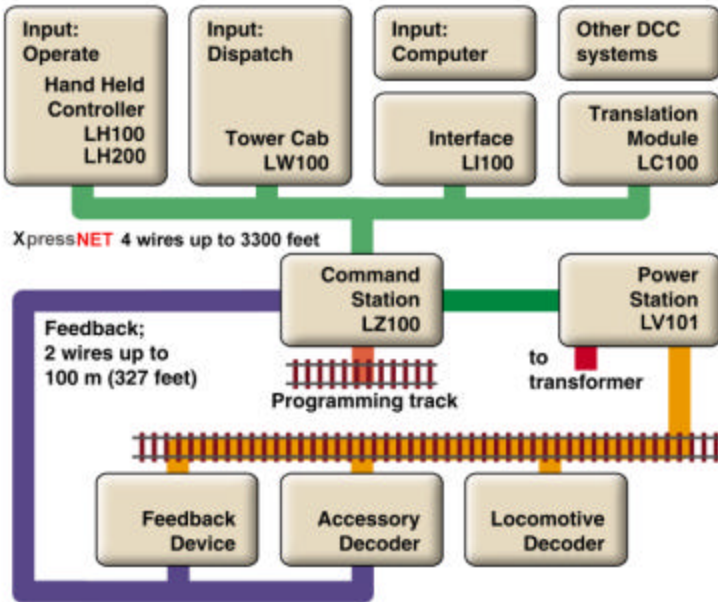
Input:
Operate
Hand Held
Controller
LH100
LH200

Input:
Dispatch
Tower Cab
LW100

Input:
Computer

Interface
LI100

Other DCC
systems

Translation
Module
LC100

XpressNET 4 wires up to 3300 feet

Command
Station
LZ100

Power
Station
LV101

Feedback;
2 wires up to
100 m (327 feet)

to
transformer

Programming track

Feedback
Device

Accessory
Decoder

Locomotive
Decoder